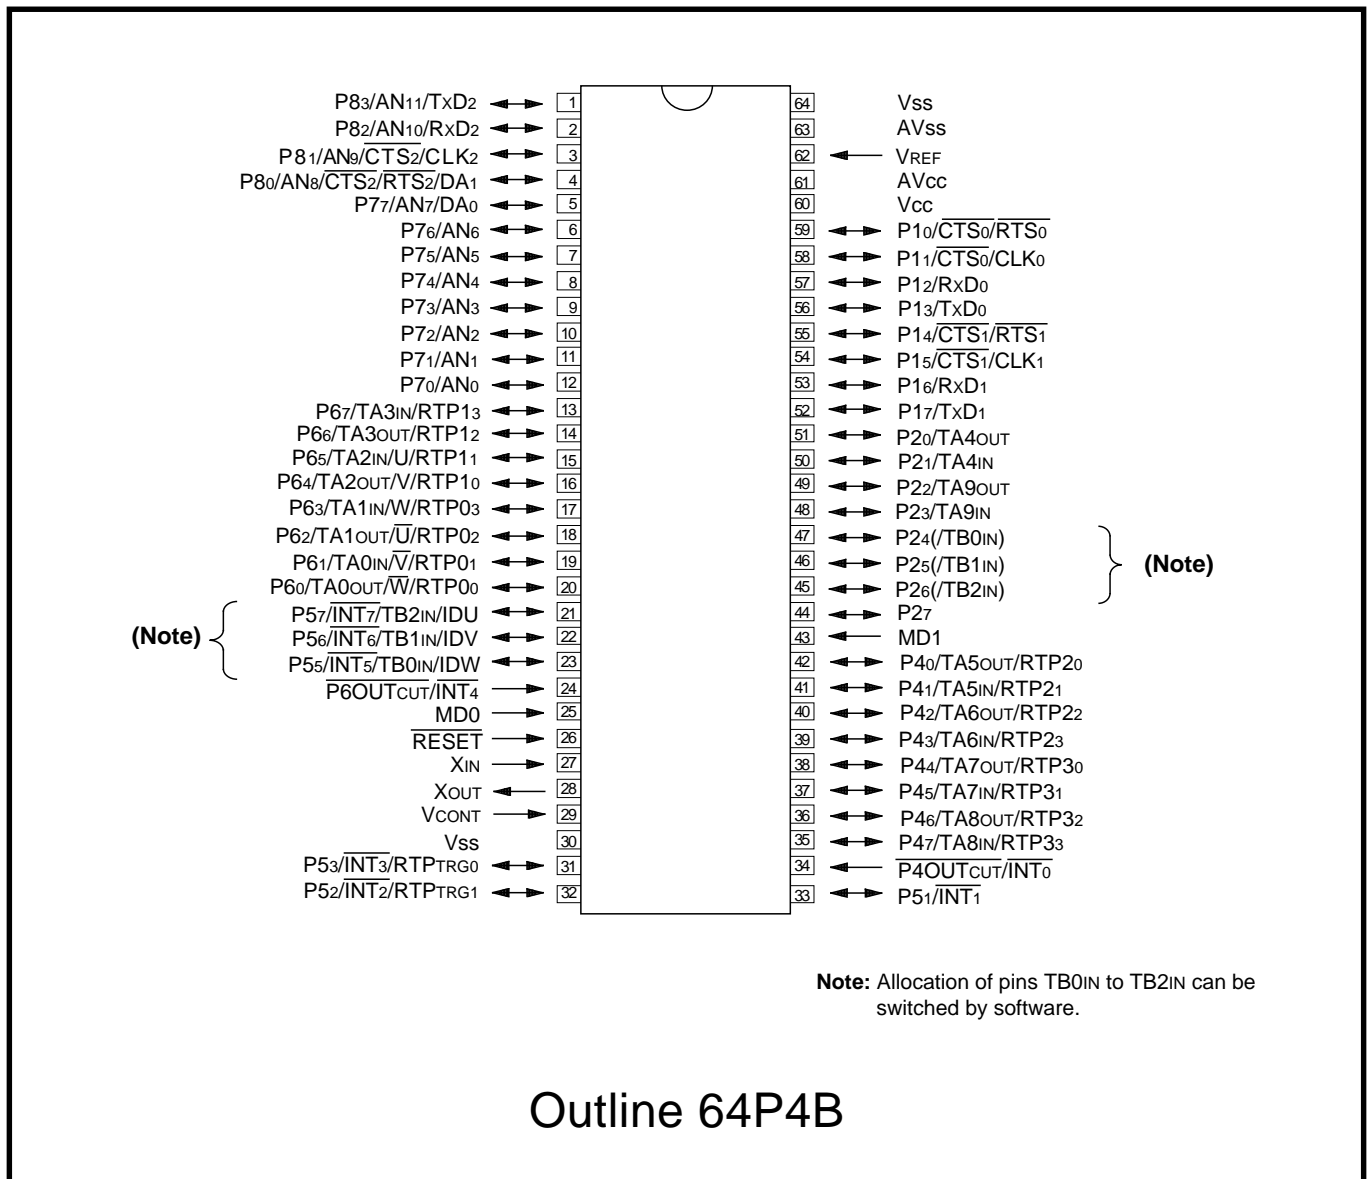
$P8_3/AN_{11}/TxD_2$ 1
$P8_2/AN_{10}/RxD_2$ 2
$P8_1/AN_9/\overline{CTS_2}/CLK_2$ 3
$P8_0/AN_8/\overline{CTS_2}/\overline{RTS_2}/DA_1$ 4
$P7_7/AN_7/DA_0$ 5
$P7_6/AN_6$ 6
$P7_5/AN_5$ 7
$P7_4/AN_4$ 8
$P7_3/AN_3$ 9
$P7_2/AN_2$ 10
$P7_1/AN_1$ 11
$P7_0/AN_0$ 12
$P6_7/TA3_{IN}/RTP1_3$ 13
$P6_6/TA3_{OUT}/RTP1_2$ 14
$P6_5/TA2_{IN}/U/RTP1_1$ 15
$P6_4/TA2_{OUT}/V/RTP1_0$ 16
$P6_3/TA1_{IN}/W/RTP0_3$ 17
$P6_2/TA1_{OUT}/\overline{U}/RTP0_2$ 18
$P6_1/TA0_{IN}/\overline{V}/RTP0_1$ 19
$P6_0/TA0_{OUT}/\overline{W}/RTP0_0$ 20
(Note)
$P5_7/\overline{INT_7}/TB2_{IN}/IDU$ 21
$P5_6/\overline{INT_6}/TB1_{IN}/IDV$ 22
$P5_5/\overline{INT_5}/TB0_{IN}/IDW$ 23
$\overline{P6OUT_{CUT}}/\overline{INT_4}$ 24
MD0 25
$\overline{RESET}$ 26
$X_{IN}$ 27
$X_{OUT}$ 28
$V_{CONT}$ 29
Vss 30
$P5_3/\overline{INT_3}/RTP_{TRG0}$ 31
$P5_2/\overline{INT_2}/RTP_{TRG1}$ 32

64 Vss
63 AVss
62 $V_{REF}$
61 AVcc
60 Vcc
59 $P1_0/\overline{CTS_0}/\overline{RTS_0}$
58 $P1_1/\overline{CTS_0}/CLK_0$
57 $P1_2/RxD_0$
56 $P1_3/TxD_0$
55 $P1_4/\overline{CTS_1}/\overline{RTS_1}$
54 $P1_5/\overline{CTS_1}/CLK_1$
53 $P1_6/RxD_1$
52 $P1_7/TxD_1$
51 $P2_0/TA4_{OUT}$
50 $P2_1/TA4_{IN}$
49 $P2_2/TA9_{OUT}$
48 $P2_3/TA9_{IN}$
47 $P2_4(/TB0_{IN})$
46 $P2_5(/TB1_{IN})$
45 $P2_6(/TB2_{IN})$
(Note)
44 $P2_7$
43 MD1
42 $P4_0/TA5_{OUT}/RTP2_0$
41 $P4_1/TA5_{IN}/RTP2_1$
40 $P4_2/TA6_{OUT}/RTP2_2$
39 $P4_3/TA6_{IN}/RTP2_3$
38 $P4_4/TA7_{OUT}/RTP3_0$
37 $P4_5/TA7_{IN}/RTP3_1$
36 $P4_6/TA8_{OUT}/RTP3_2$
35 $P4_7/TA8_{IN}/RTP3_3$
34 $\overline{P4OUT_{CUT}}/\overline{INT_0}$
33 $P5_1/\overline{INT_1}$

Note: Allocation of pins $TB0_{IN}$ to $TB2_{IN}$ can be switched by software.

Outline 64P4B